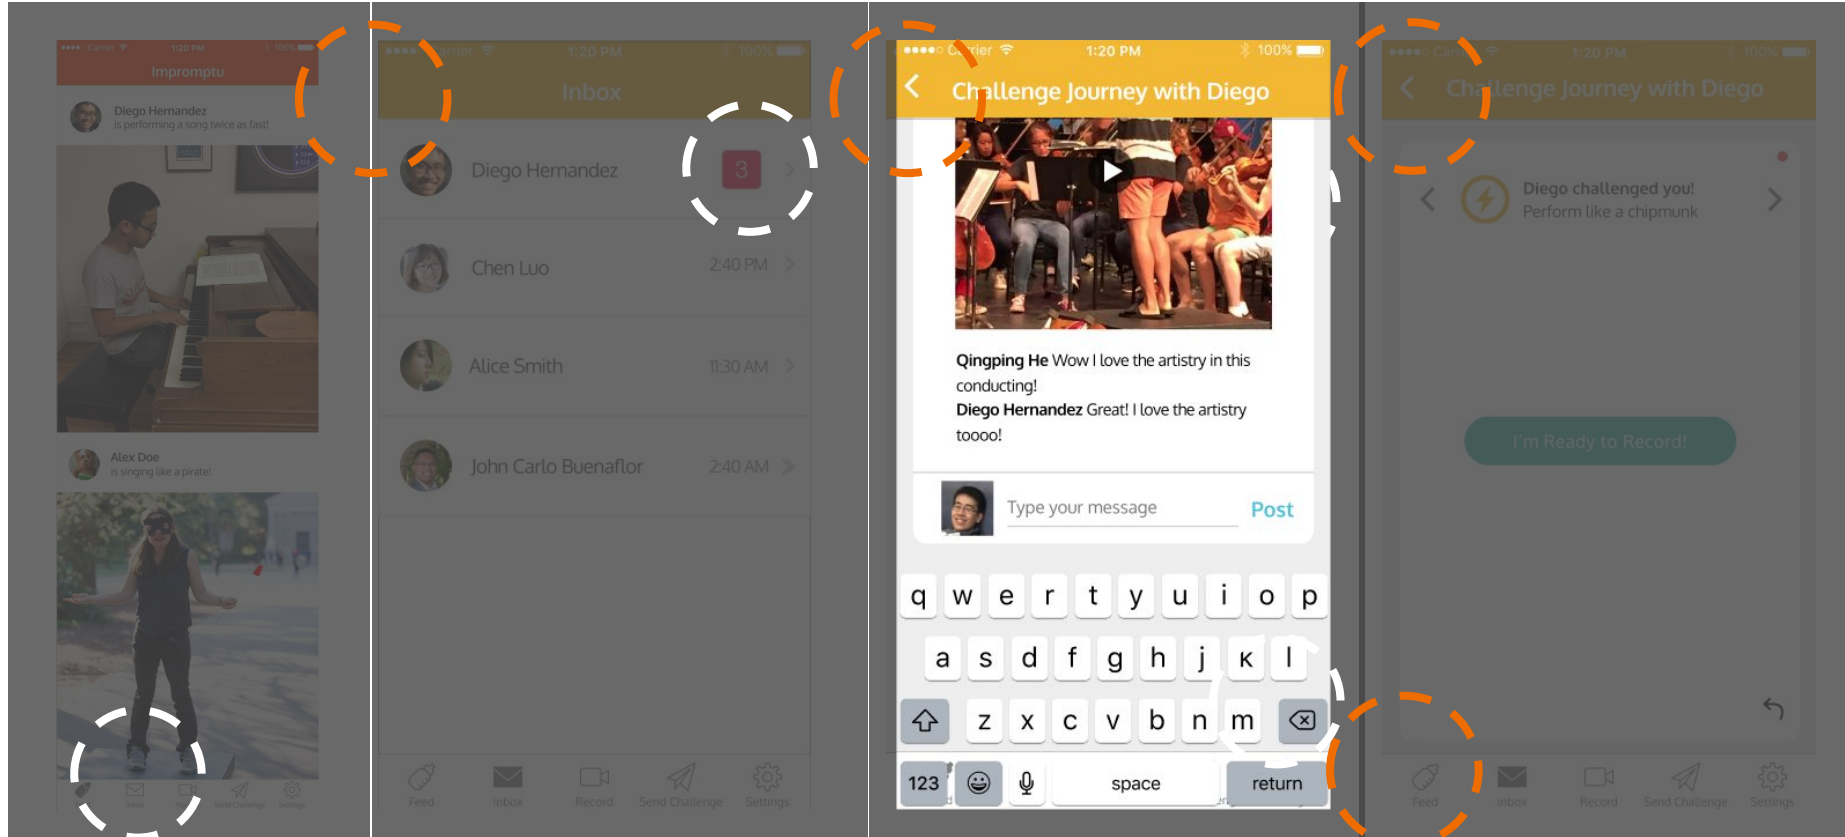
●●●●● Carrier 1:20 PM 100%
Impromptu
Diego Hernandez
is performing a song twice as fast!
Alex Doe
is singing like a pirate!
Feed Inbox Record Send Challenge Settings

●●●●● Carrier 1:20 PM 100%
Inbox
Diego Hernandez 3
Chen Luo 2:40 PM
Alice Smith 11:30 AM
John Carlo Buenaflor 2:40 AM
Feed Inbox Record Send Challenge Settings

●●●●○ Carrier 1:20 PM 100%
Challenge Journey with Diego
Qingping He Wow I love the artistry in this conducting!
Diego Hernandez Great! I love the artistry toooo!
Type your message
Post
q w e r t y u i o p
a s d f g h j k l
z x c v b n m
123 space return

●●●●○ Carrier 1:20 PM 100%
Challenge Journey with Diego
Diego challenged you!
Perform like a chipmunk
I'm Ready to Record!
Feed Inbox Record Send Challenge Settings